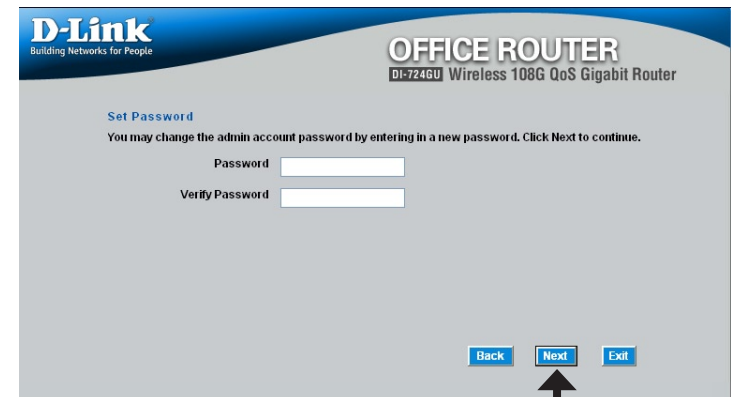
D-Link
Building Networks for People

OFFICE ROUTER
DI-724GU Wireless 108G QoS Gigabit Router

Set Password
You may change the admin account password by entering in a new password. Click Next to continue.

Password

Verify Password

Back Next Exit